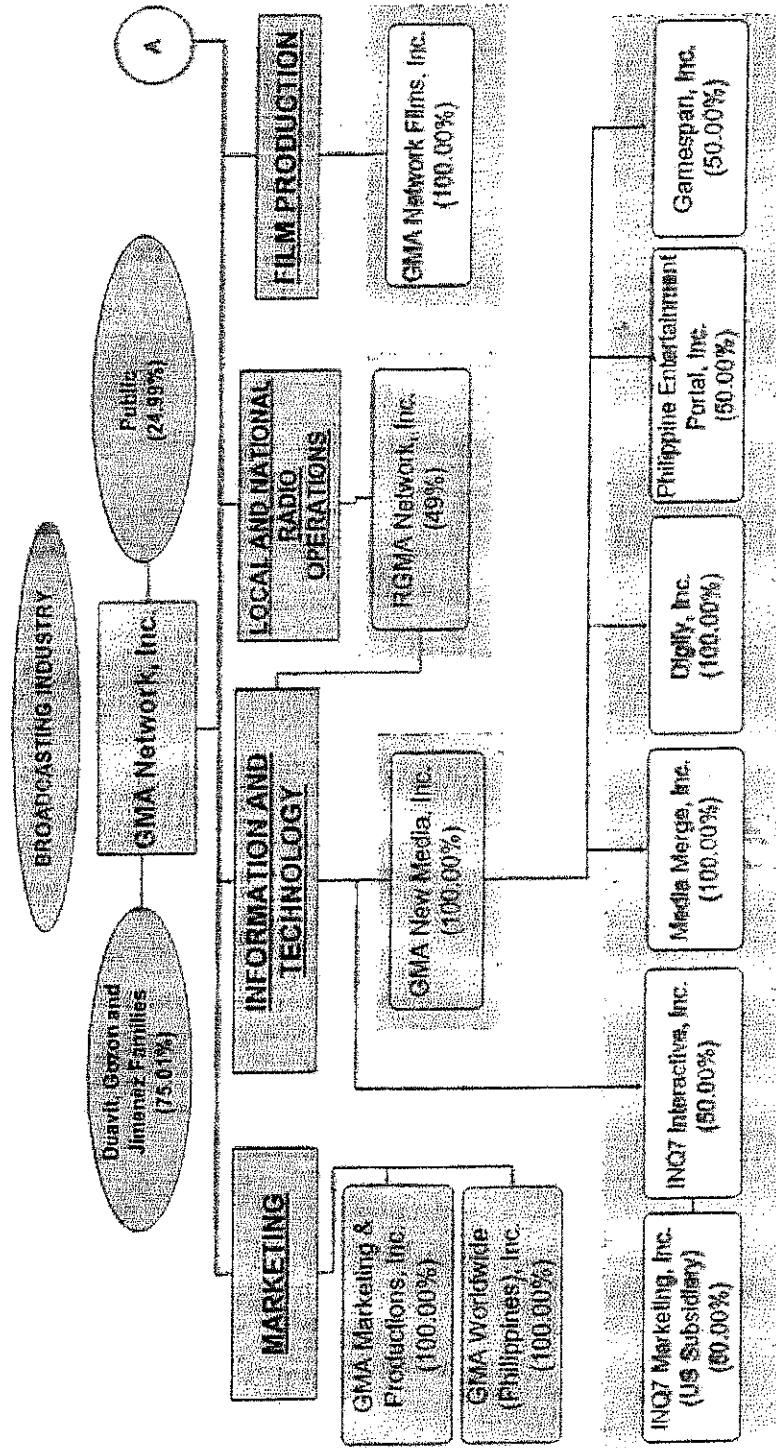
BROADCASTING INDUSTRY

Duavit, Gozon and Jimenez Families (75.01%)

GMA Network, Inc.

Public (24.99%)

A

MARKETING

GMA Marketing & Productions, Inc. (100.00%)

GMA Worldwide (Philippines), Inc. (100.00%)

INFORMATION AND TECHNOLOGY

GMA New Media, Inc. (100.00%)

INQ7 Interactive, Inc. (50.00%)

INQ7 Marketing, Inc. (US Subsidiary) (50.00%)

Media Merge, Inc. (100.00%)

Digify, Inc. (100.00%)

Philippine Entertainment Portal, Inc. (50.00%)

Gamespan, Inc. (50.00%)

LOCAL AND NATIONAL RADIO OPERATIONS

RGMA Network, Inc. (49%)

FILM PRODUCTION

GMA Network Films, Inc. (100.00%)